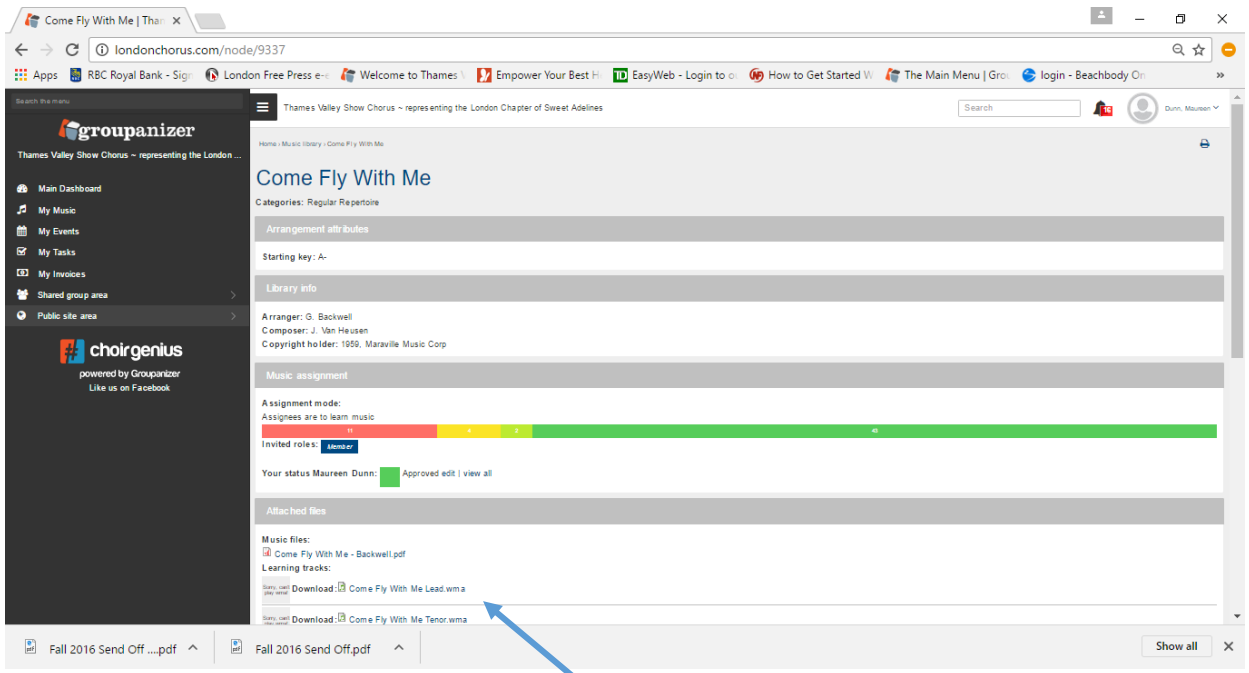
Come Fly With Me | Thar ×

londonchorus.com/node/9337

Apps  RBC Royal Bank - Sign  London Free Press e-  Welcome to Thames V  Empower Your Best H  EasyWeb - Login to o  How to Get Started W  The Main Menu | Gro  login - Beachbody On  »

Search the menu

groupanizer

Thames Valley Show Chorus ~ representing the London ...

Main Dashboard
My Music
My Events
My Tasks
My Invoices
Shared group area
Public site area

choirgenius
powered by Groupanizer
Like us on Facebook

Thames Valley Show Chorus ~ representing the London Chapter of Sweet Adelines

Search

16

Dunn, Maureen

Home › Music library › Come Fly With Me

Come Fly With Me

Categories: Regular Repertoire

Arrangement attributes

Starting key: A-

Library info

Arranger: G. Backwell
Composer: J. Van Heusen
Copyright holder: 1959, Maraville Music Corp

Music assignment

Assignment mode:
Assignees are to learn music

| 11 | 4 | 3 | 40 |
|---|---|---|---|

Invited roles: Member

Your status Maureen Dunn: Approved edit | view all

Attached files

Music files:
Come Fly With Me - Backwell.pdf
Learning tracks:
Sorry, can't play wma! Download: Come Fly With Me Lead.wma

Sorry, can't play wma! Download: Come Fly With Me Tenor.wma

Fall 2016 Send Off ....pdf  Fall 2016 Send Off.pdf  Show all  ×